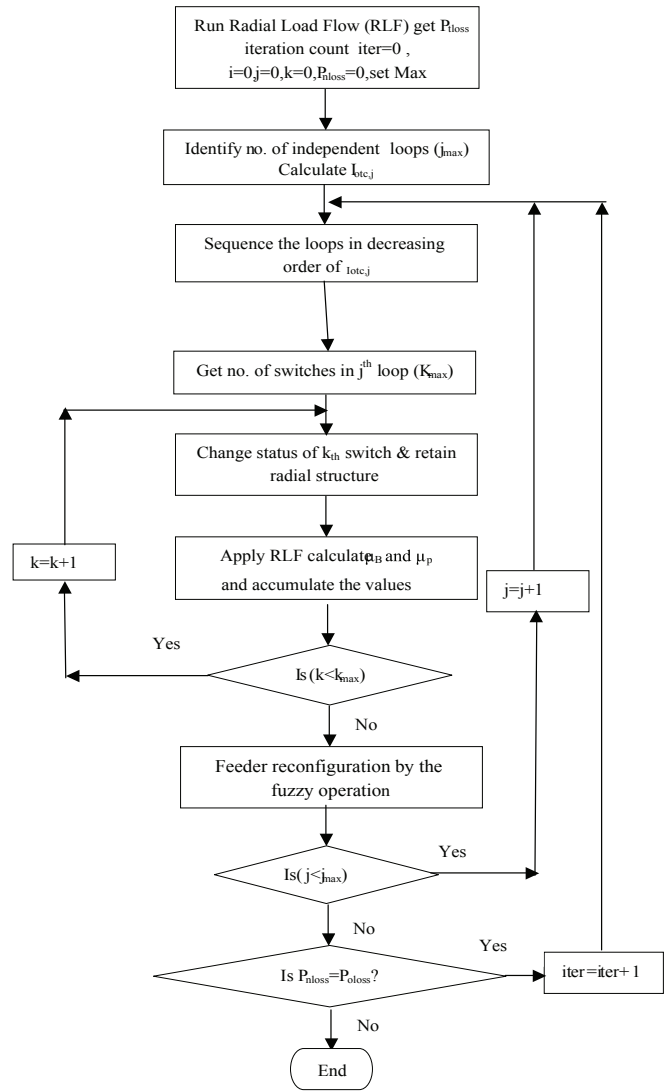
Run Radial Load Flow (RLF) get $P_{loss}$ iteration count iter=0 , i=0,j=0,k=0,$P_{nloss}$=0,set Max

Identify no. of independent loops ($j_{max}$) Calculate $I_{otc,j}$

Sequence the loops in decreasing order of $I_{otc,j}$

Get no. of switches in $j^{th}$ loop ($K_{max}$)

Change status of $k_{th}$ switch & retain radial structure

Apply RLF calculate $\mu_B$ and $\mu_p$ and accumulate the values

k=k+1

j=j+1

Yes

Is (k<$k_{max}$)

No

Feeder reconfiguration by the fuzzy operation

Yes

Is( j<$j_{max}$)

No

Yes

Is $P_{nloss}$=$P_{oloss}$?

iter=iter+1

No

End